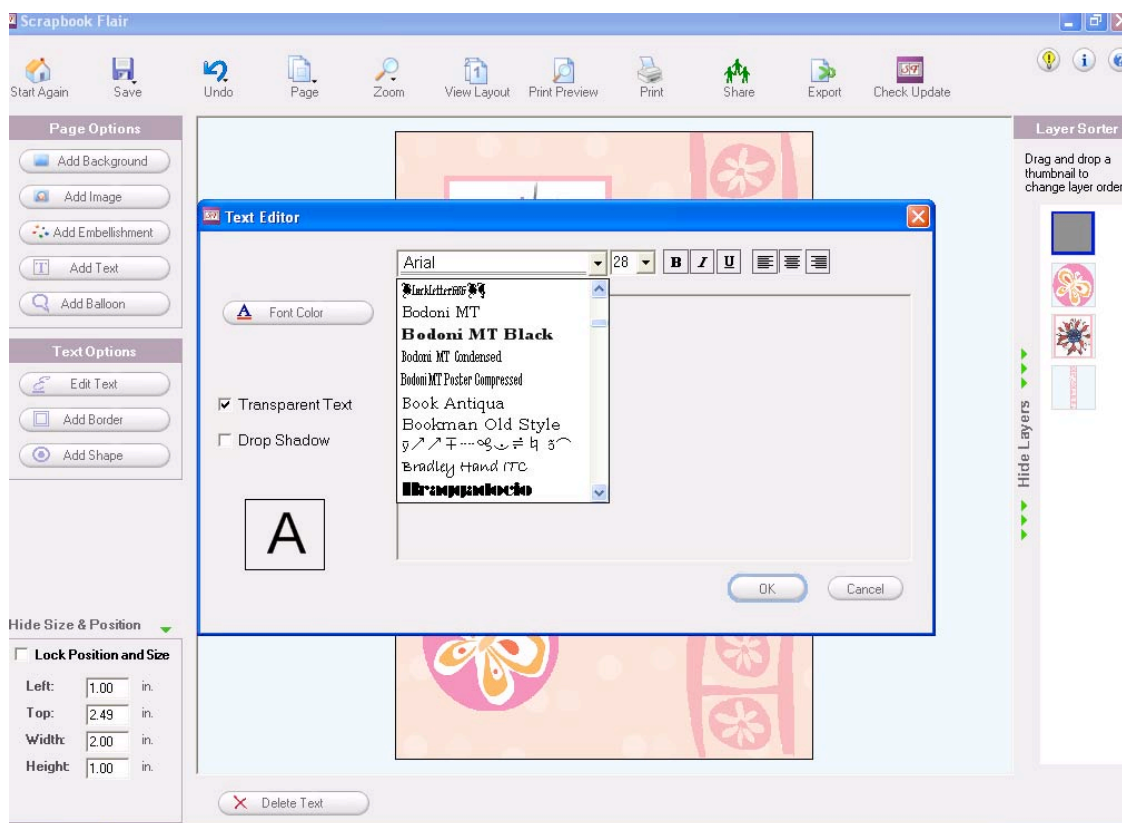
Scrapbook Flair

Start Again
Save
Undo
Page
Zoom
View Layout
Print Preview
Print
Share
Export
Check Update

Page Options
Add Background
Add Image
Add Embellishment
Add Text
Add Balloon

Text Options
Edit Text
Add Border
Add Shape

Hide Size & Position
Lock Position and Size
Left: 1.00 in.
Top: 2.49 in.
Width: 2.00 in.
Height: 1.00 in.

Text Editor
Font Color
Arial
28
B I U
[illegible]
Bodoni MT
Bodoni MT Black
Bodoni MT Condensed
Bodoni MT Poster Compressed
Book Antiqua
Bookman Old Style
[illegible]
Bradley Hand ITC
Braggadocio
☑ Transparent Text
☐ Drop Shadow
A
OK
Cancel

Delete Text

Layer Sorter
Drag and drop a thumbnail to change layer order
Hide Layers